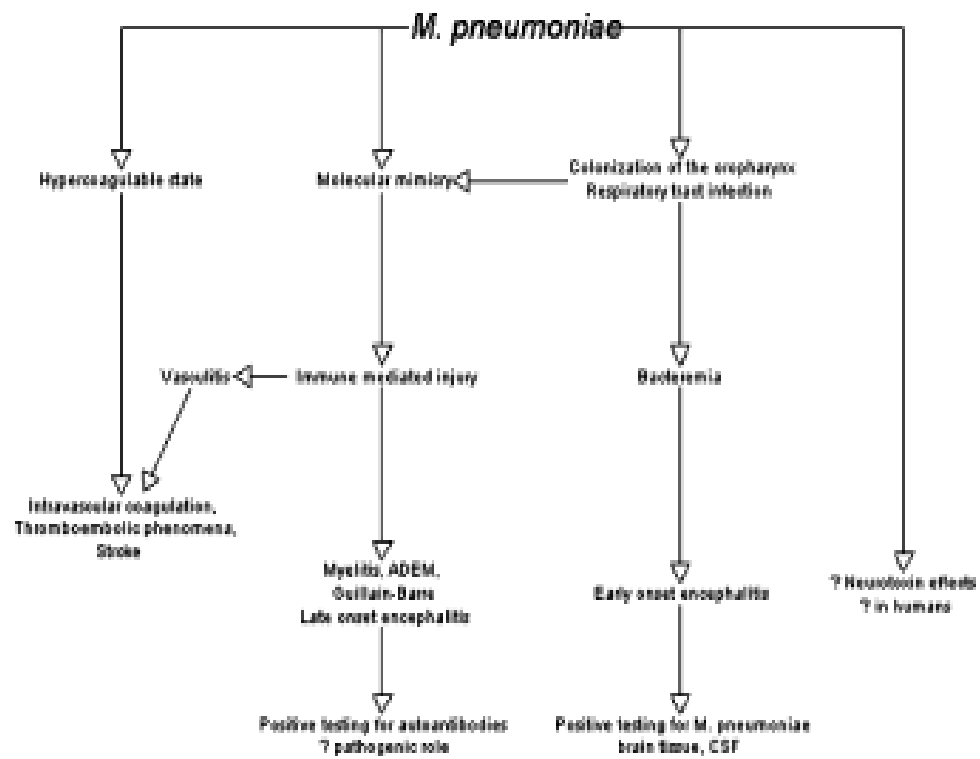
M. pneumoniae

Hypercoagulable state

Molecular mimicry

Colonization of the oropharynx
Respiratory tract infection

Vasculitis

Immune mediated injury

Bacteremia

Intravascular coagulation,
Thromboembolic phenomena,
Stroke

Myelitis, ADEM,
Guillain-Barre
Late onset encephalitis

Early onset encephalitis

? Neurotoxin effects
? in humans

Positive testing for autoantibodies
? pathogenic role

Positive testing for M. pneumoniae
brain tissue, CSF